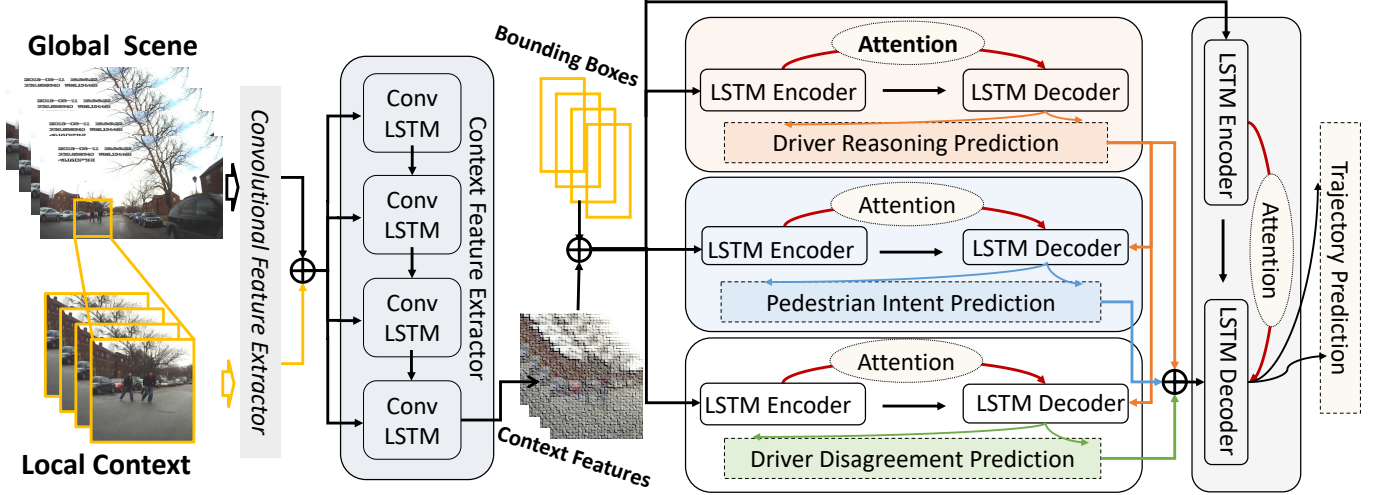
Global Scene

Local Context

Convolutional Feature Extractor

Conv LSTM

Conv LSTM

Conv LSTM

Conv LSTM

Context Feature Extractor

Bounding Boxes

Context Features

Attention

LSTM Encoder

LSTM Decoder

Driver Reasoning Prediction

Attention

LSTM Encoder

LSTM Decoder

Pedestrian Intent Prediction

Attention

LSTM Encoder

LSTM Decoder

Driver Disagreement Prediction

LSTM Encoder

Attention

LSTM Decoder

Trajectory Prediction